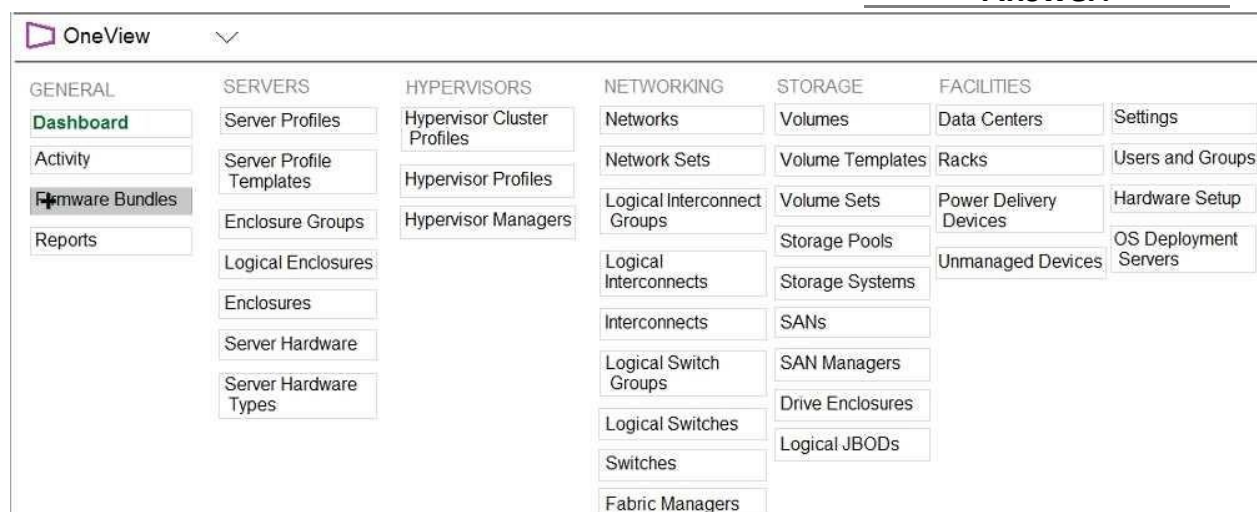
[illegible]

OneView

GENERAL
Dashboard
Activity
Firmware Bundles
Reports

SERVERS
Server Profiles
Server Profile Templates
Enclosure Groups
Logical Enclosures
Enclosures
Server Hardware
Server Hardware Types

HYPERVISORS
Hypervisor Cluster Profiles
Hypervisor Profiles
Hypervisor Managers

NETWORKING
Networks
Network Sets
Logical Interconnect Groups
Logical Interconnects
Interconnects
Logical Switch Groups
Logical Switches
Switches
Fabric Managers

STORAGE
Volumes
Volume Templates
Volume Sets
Storage Pools
Storage Systems
SANs
SAN Managers
Drive Enclosures
Logical JBODs

FACILITIES
Data Centers
Racks
Power Delivery Devices
Unmanaged Devices

Settings
Users and Groups
Hardware Setup
OS Deployment Servers